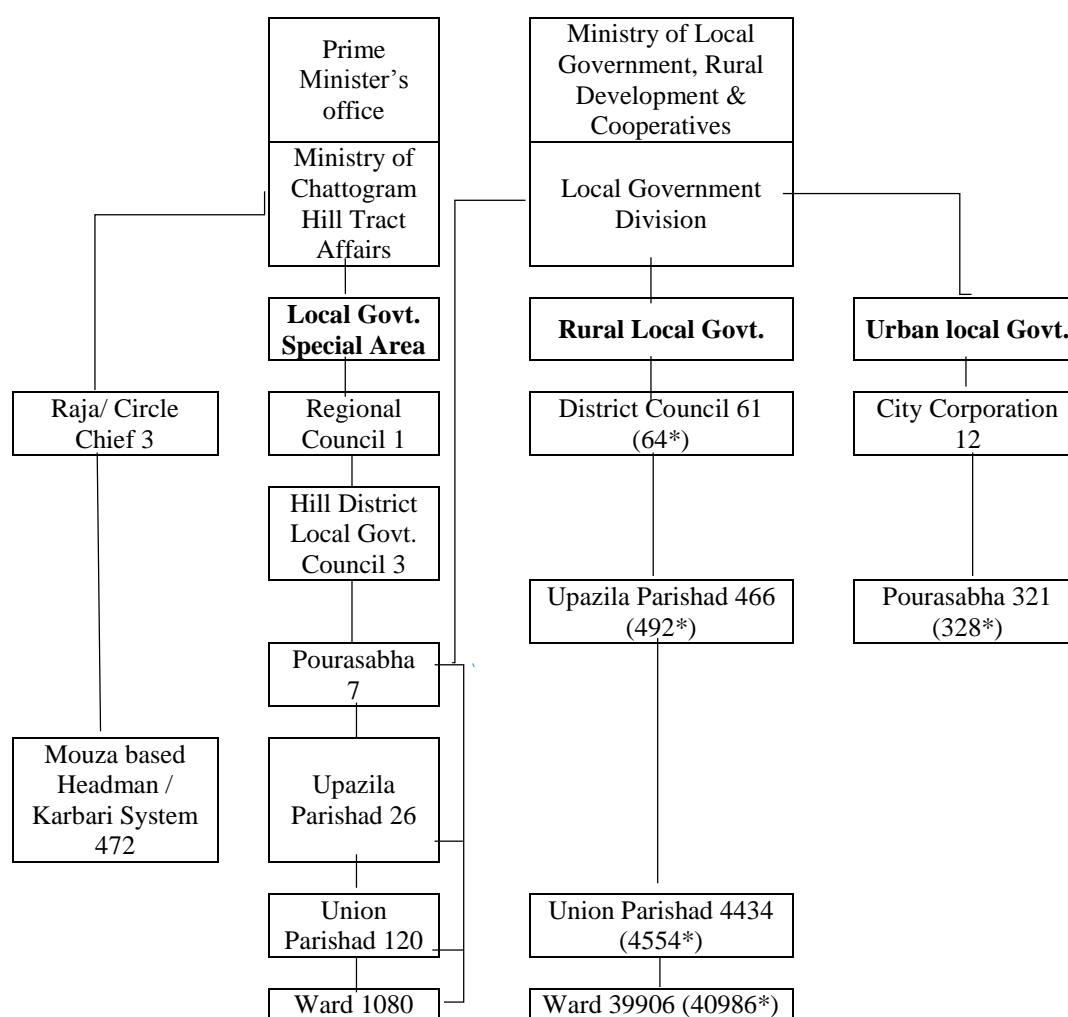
Prime Minister's office

Ministry of Chattogram Hill Tract Affairs

Ministry of Local Government, Rural Development & Cooperatives

Local Government Division

**Local Govt. Special Area**

**Rural Local Govt.**

**Urban local Govt.**

Raja/ Circle Chief 3

Regional Council 1

District Council 61 (64*)

City Corporation 12

Hill District Local Govt. Council 3

Upazila Parishad 466 (492*)

Pourasabha 321 (328*)

Pourasabha 7

Mouza based Headman / Karbari System 472

Upazila Parishad 26

Union Parishad 120

Union Parishad 4434 (4554*)

Ward 1080

Ward 39906 (40986*)